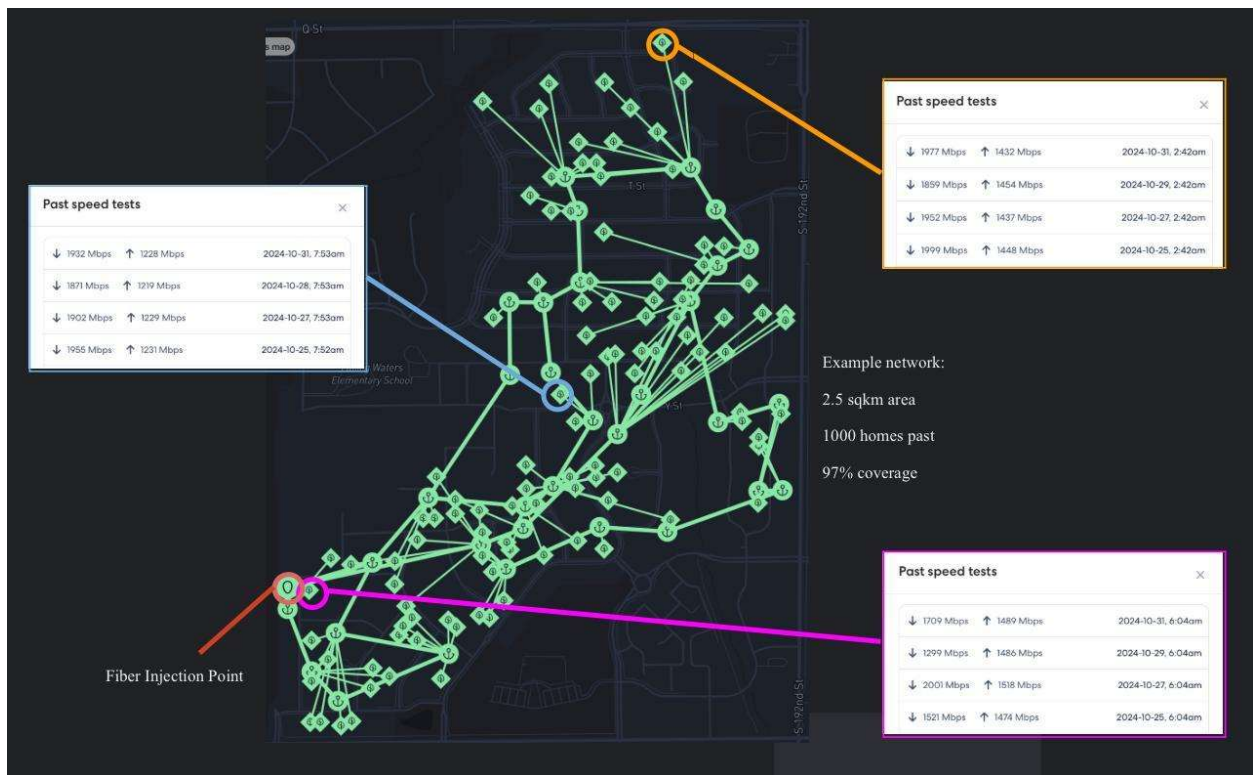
Q St

s map

T St

Y St

S 192nd St

S 192nd St

Waters Elementary School

Past speed tests

| | | |
|---|---|---|
| ↓ 1977 Mbps | ↑ 1432 Mbps | 2024-10-31, 2:42am |
| ↓ 1859 Mbps | ↑ 1454 Mbps | 2024-10-29, 2:42am |
| ↓ 1952 Mbps | ↑ 1437 Mbps | 2024-10-27, 2:42am |
| ↓ 1999 Mbps | ↑ 1448 Mbps | 2024-10-25, 2:42am |

Past speed tests

| | | |
|---|---|---|
| ↓ 1932 Mbps | ↑ 1228 Mbps | 2024-10-31, 7:53am |
| ↓ 1871 Mbps | ↑ 1219 Mbps | 2024-10-28, 7:53am |
| ↓ 1902 Mbps | ↑ 1229 Mbps | 2024-10-27, 7:53am |
| ↓ 1955 Mbps | ↑ 1231 Mbps | 2024-10-25, 7:52am |

Example network:

2.5 sqkm area

1000 homes past

97% coverage

Past speed tests

| | | |
|---|---|---|
| ↓ 1709 Mbps | ↑ 1489 Mbps | 2024-10-31, 6:04am |
| ↓ 1299 Mbps | ↑ 1486 Mbps | 2024-10-29, 6:04am |
| ↓ 2001 Mbps | ↑ 1518 Mbps | 2024-10-27, 6:04am |
| ↓ 1521 Mbps | ↑ 1474 Mbps | 2024-10-25, 6:04am |

Fiber Injection Point